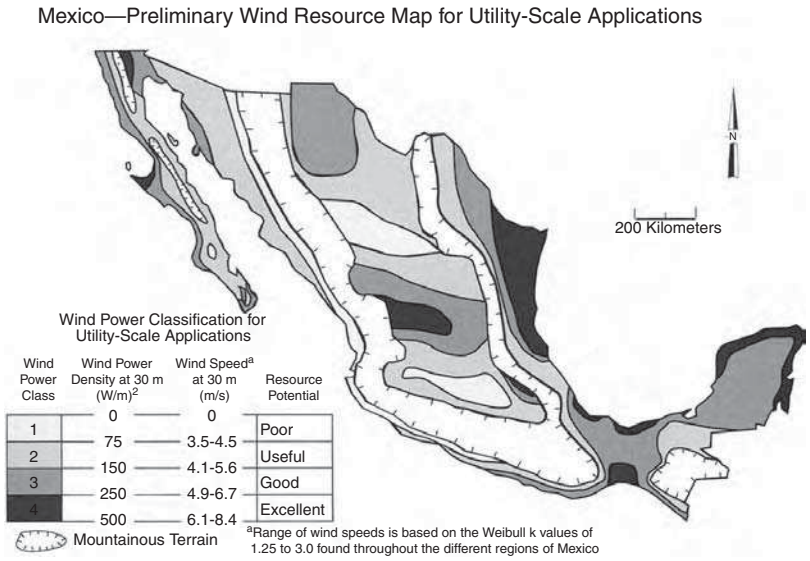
Mexico—Preliminary Wind Resource Map for Utility-Scale Applications

N

200 Kilometers

Wind Power Classification for Utility-Scale Applications

| Wind Power Class | Wind Power Density at 30 m (W/m)$^2$ | Wind Speed$^a$ at 30 m (m/s) | Resource Potential |
|---|---|---|---|
| | 0 | 0 | |
| 1 | 75 | 3.5-4.5 | Poor |
| 2 | 150 | 4.1-5.6 | Useful |
| 3 | 250 | 4.9-6.7 | Good |
| 4 | 500 | 6.1-8.4 | Excellent |

Mountainous Terrain

$^a$Range of wind speeds is based on the Weibull k values of 1.25 to 3.0 found throughout the different regions of Mexico